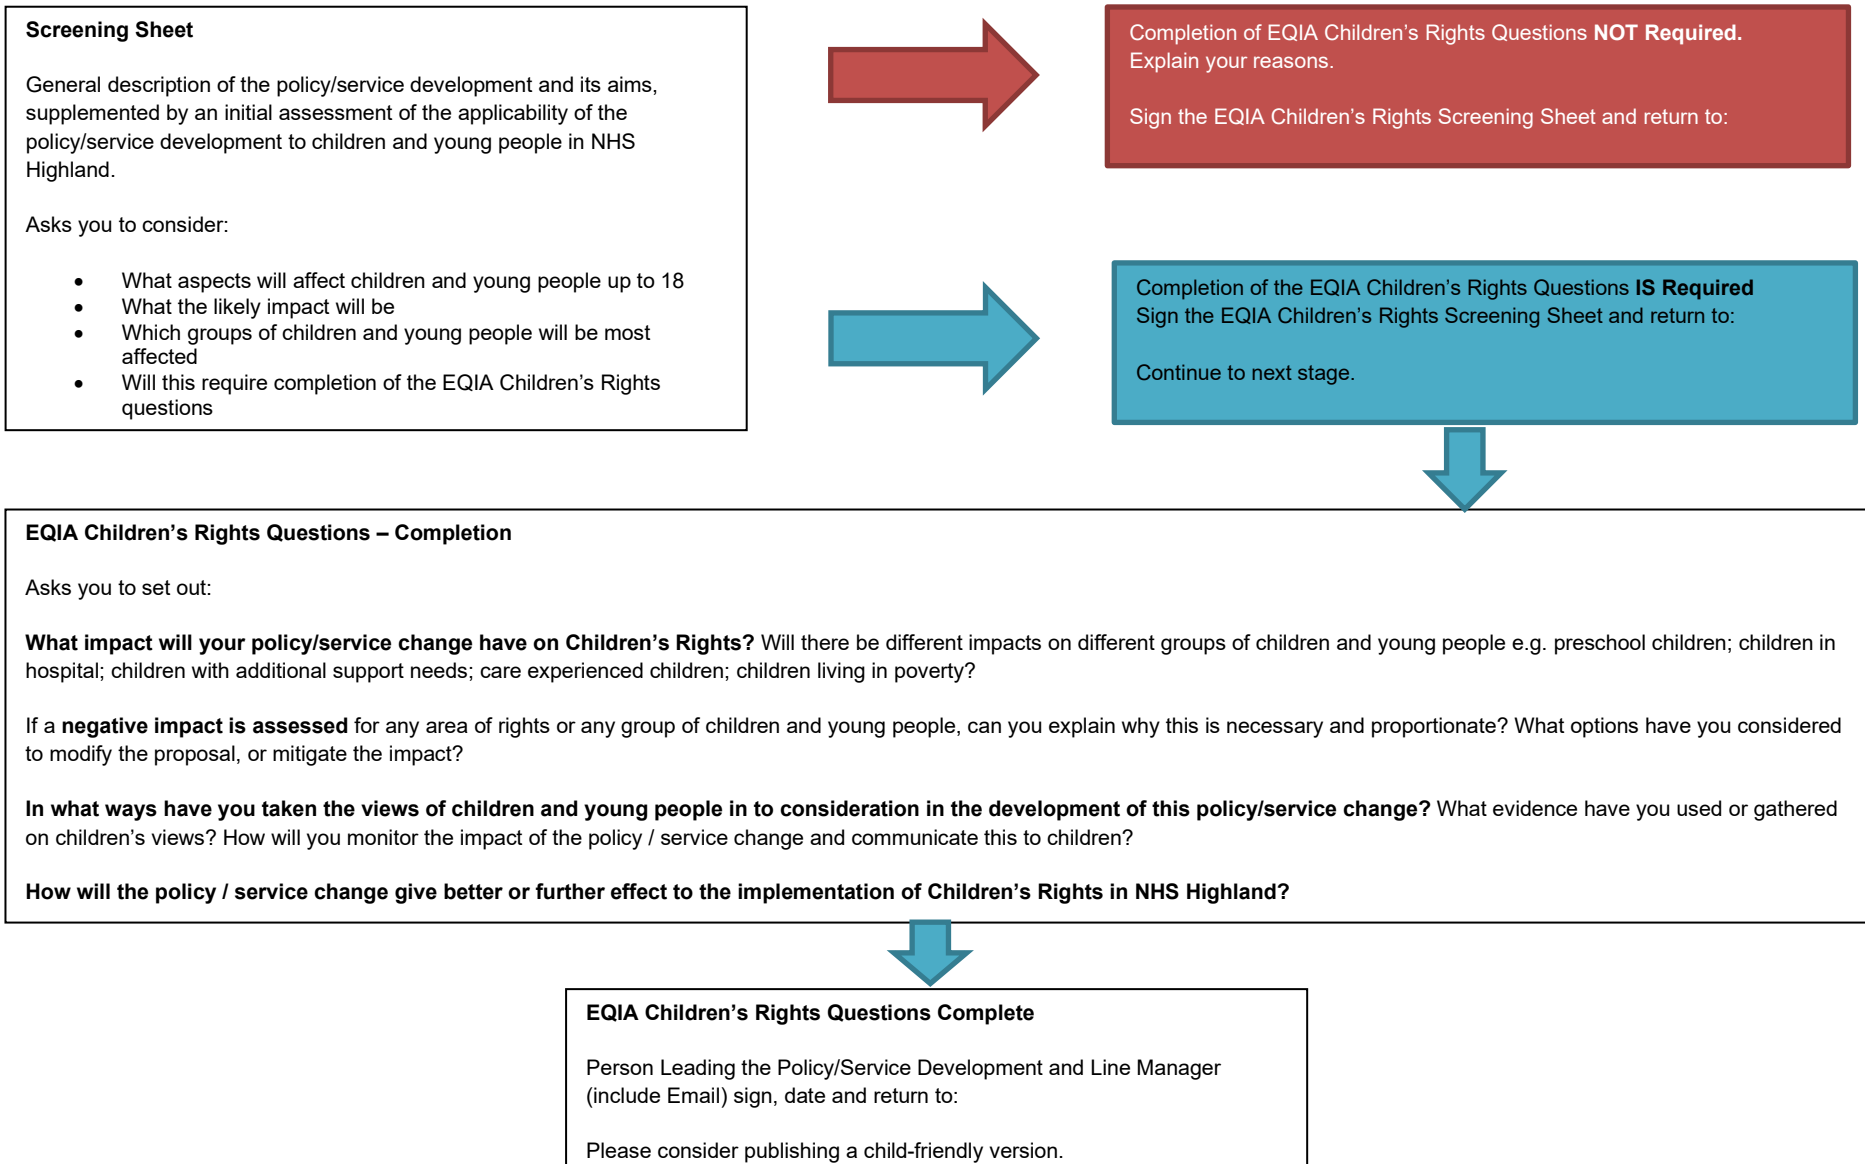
**Screening Sheet**

General description of the policy/service development and its aims, supplemented by an initial assessment of the applicability of the policy/service development to children and young people in NHS Highland.

Asks you to consider:

- What aspects will affect children and young people up to 18
- What the likely impact will be
- Which groups of children and young people will be most affected
- Will this require completion of the EQIA Children's Rights questions

Completion of EQIA Children's Rights Questions **NOT Required.** Explain your reasons.

Sign the EQIA Children's Rights Screening Sheet and return to:

Completion of the EQIA Children's Rights Questions **IS Required**
Sign the EQIA Children's Rights Screening Sheet and return to:

Continue to next stage.

**EQIA Children's Rights Questions – Completion**

Asks you to set out:

**What impact will your policy/service change have on Children's Rights?** Will there be different impacts on different groups of children and young people e.g. preschool children; children in hospital; children with additional support needs; care experienced children; children living in poverty?

If a **negative impact is assessed** for any area of rights or any group of children and young people, can you explain why this is necessary and proportionate? What options have you considered to modify the proposal, or mitigate the impact?

**In what ways have you taken the views of children and young people in to consideration in the development of this policy/service change?** What evidence have you used or gathered on children's views? How will you monitor the impact of the policy / service change and communicate this to children?

**How will the policy / service change give better or further effect to the implementation of Children's Rights in NHS Highland?**

**EQIA Children's Rights Questions Complete**

Person Leading the Policy/Service Development and Line Manager (include Email) sign, date and return to:

Please consider publishing a child-friendly version.